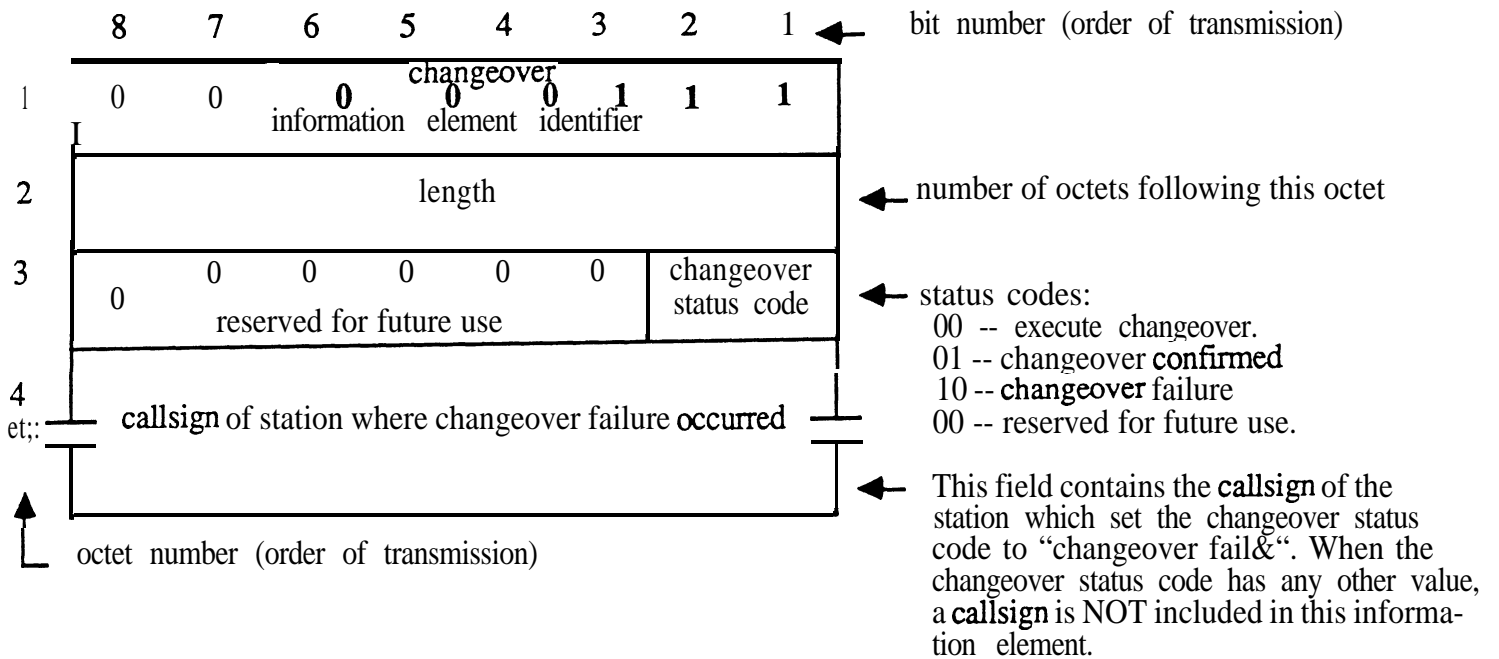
8 7 6 5 4 3 2 1 bit number (order of transmission)

1 0 0 0 0 0 1 1 1
changeover information element identifier
I

2 length number of octets following this octet

3 0 0 0 0 0 0 reserved for future use | changeover status code

status codes:
00 -- execute changeover.
01 -- changeover confirmed
10 -- changeover failure
00 -- reserved for future use.

4 et;: callsign of station where changeover failure occurred

This field contains the callsign of the station which set the changeover status code to "changeover fail&". When the changeover status code has any other value, a callsign is NOT included in this information element.

octet number (order of transmission)